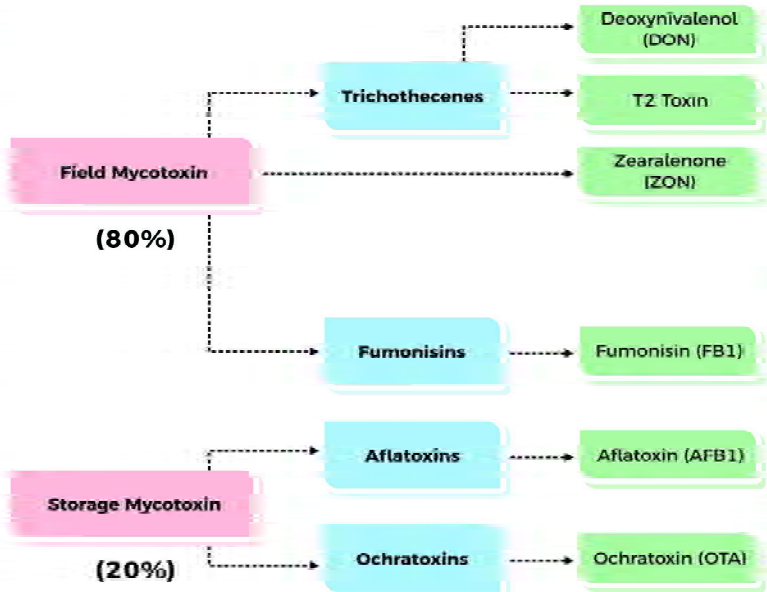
Deoxynivalenol (DON)

Trichothecenes

T2 Toxin

Field Mycotoxin

Zearalenone (ZON)

(80%)

Fumonisins

Fumonisin (FB1)

Aflatoxins

Aflatoxin (AFB1)

Storage Mycotoxin

Ochratoxins

Ochratoxin (OTA)

(20%)